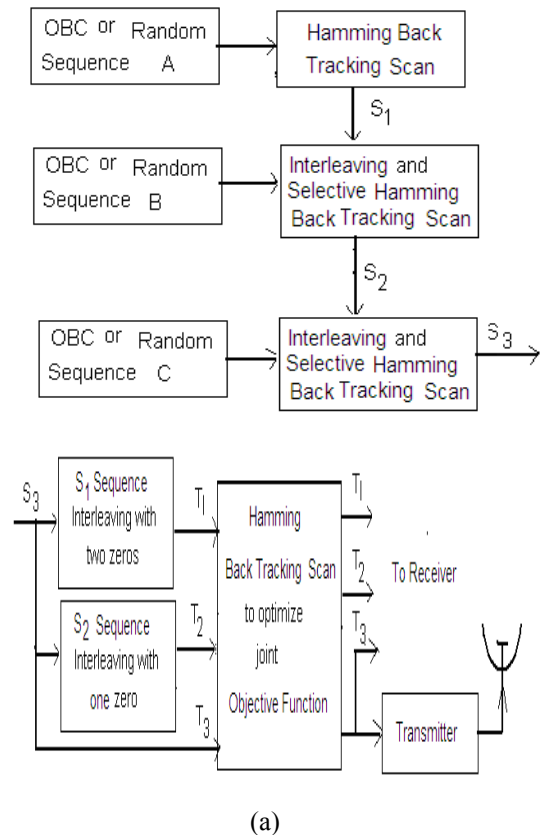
OBC or Random Sequence A

Hamming Back Tracking Scan

$S_1$

OBC or Random Sequence B

Interleaving and Selective Hamming Back Tracking Scan

$S_2$

OBC or Random Sequence C

Interleaving and Selective Hamming Back Tracking Scan

$S_3$

$S_3$

$S_1$ Sequence Interleaving with two zeros

$T_1$

$S_2$ Sequence Interleaving with one zero

$T_2$

$T_3$

Hamming Back Tracking Scan to optimize joint Objective Function

$T_1$

$T_2$

$T_3$

To Receiver

Transmitter

(a)